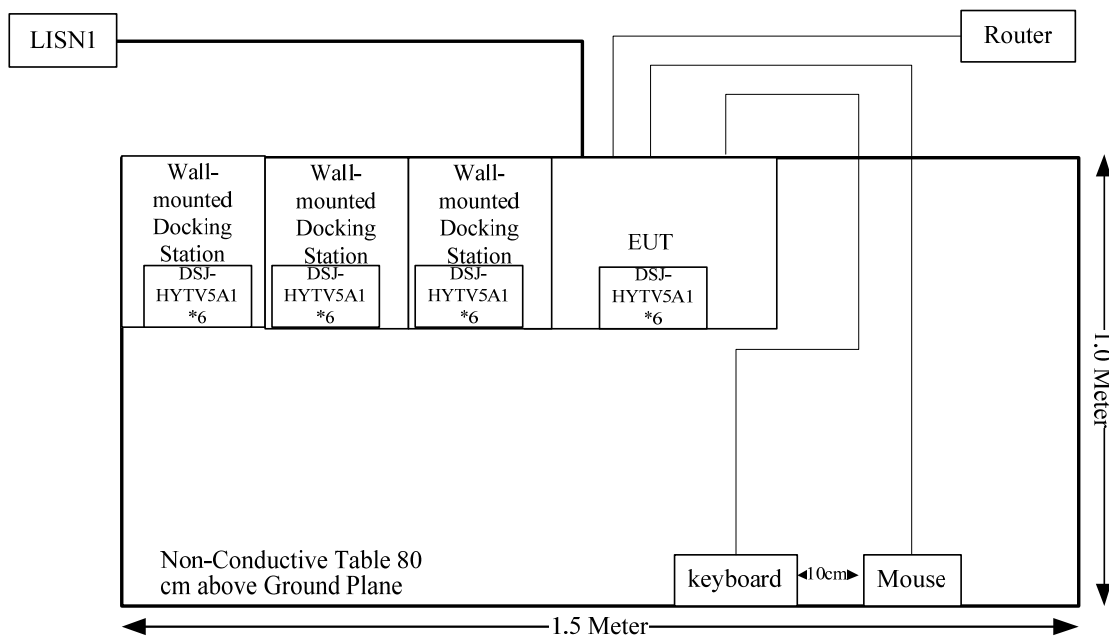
LISN1

Router

Wall-mounted Docking Station

DSJ-HYTV5A1 *6

Wall-mounted Docking Station

DSJ-HYTV5A1 *6

Wall-mounted Docking Station

DSJ-HYTV5A1 *6

EUT

DSJ-HYTV5A1 *6

1.0 Meter

Non-Conductive Table 80 cm above Ground Plane

keyboard

10cm

Mouse

1.5 Meter